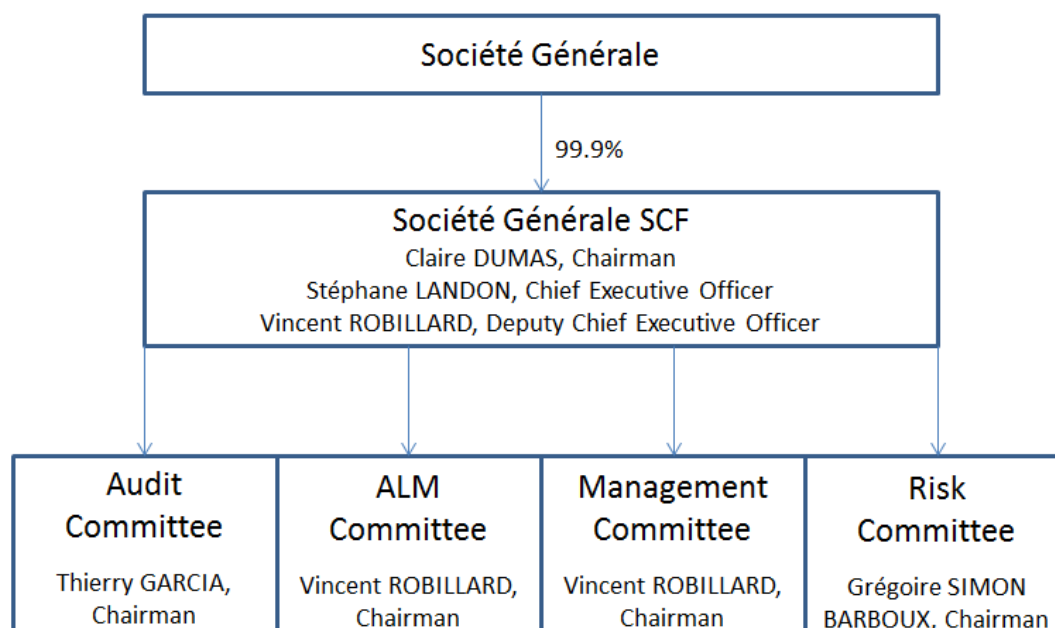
Société Générale

99.9%

Société Générale SCF
Claire DUMAS, Chairman
Stéphane LANDON, Chief Executive Officer
Vincent ROBILLARD, Deputy Chief Executive Officer

Audit Committee
Thierry GARCIA, Chairman

ALM Committee
Vincent ROBILLARD, Chairman

Management Committee
Vincent ROBILLARD, Chairman

Risk Committee
Grégoire SIMON BARBOUX, Chairman